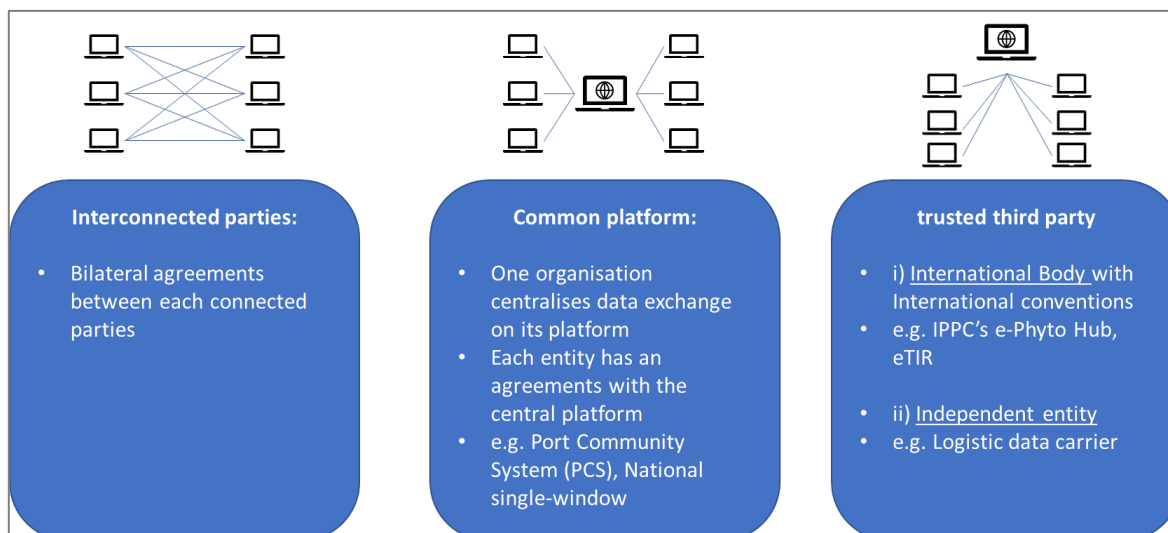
Interconnected parties:

- Bilateral agreements between each connected parties

Common platform:

- One organisation centralises data exchange on its platform
- Each entity has an agreements with the central platform
- e.g. Port Community System (PCS), National single-window

trusted third party

- i) International Body with International conventions
- e.g. IPPC's e-Phyto Hub, eTIR

- ii) Independent entity
- e.g. Logistic data carrier